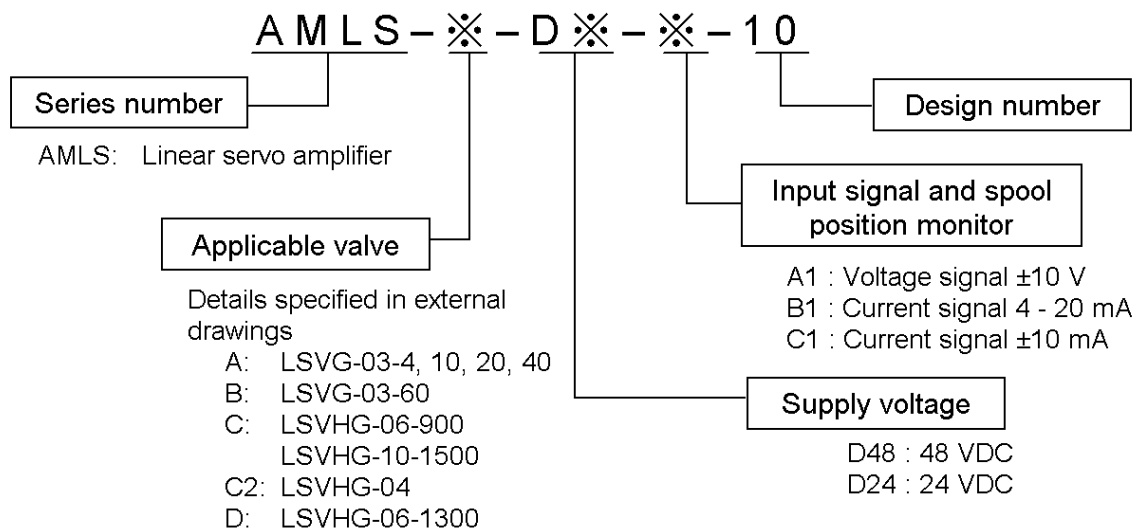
AMLS – ※ – D ※ – ※ – 10

Series number

AMLS: Linear servo amplifier

Design number

Input signal and spool position monitor

A1 : Voltage signal ±10 V
B1 : Current signal 4 - 20 mA
C1 : Current signal ±10 mA

Applicable valve

Details specified in external drawings
A: LSVG-03-4, 10, 20, 40
B: LSVG-03-60
C: LSVHG-06-900
LSVHG-10-1500
C2: LSVHG-04
D: LSVHG-06-1300

Supply voltage

D48 : 48 VDC
D24 : 24 VDC